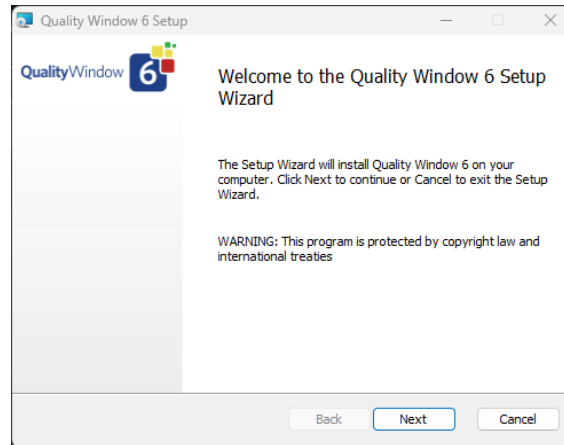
Quality Window 6 Setup

QualityWindow 6

Welcome to the Quality Window 6 Setup Wizard

The Setup Wizard will install Quality Window 6 on your computer. Click Next to continue or Cancel to exit the Setup Wizard.

WARNING: This program is protected by copyright law and international treaties

Back Next Cancel